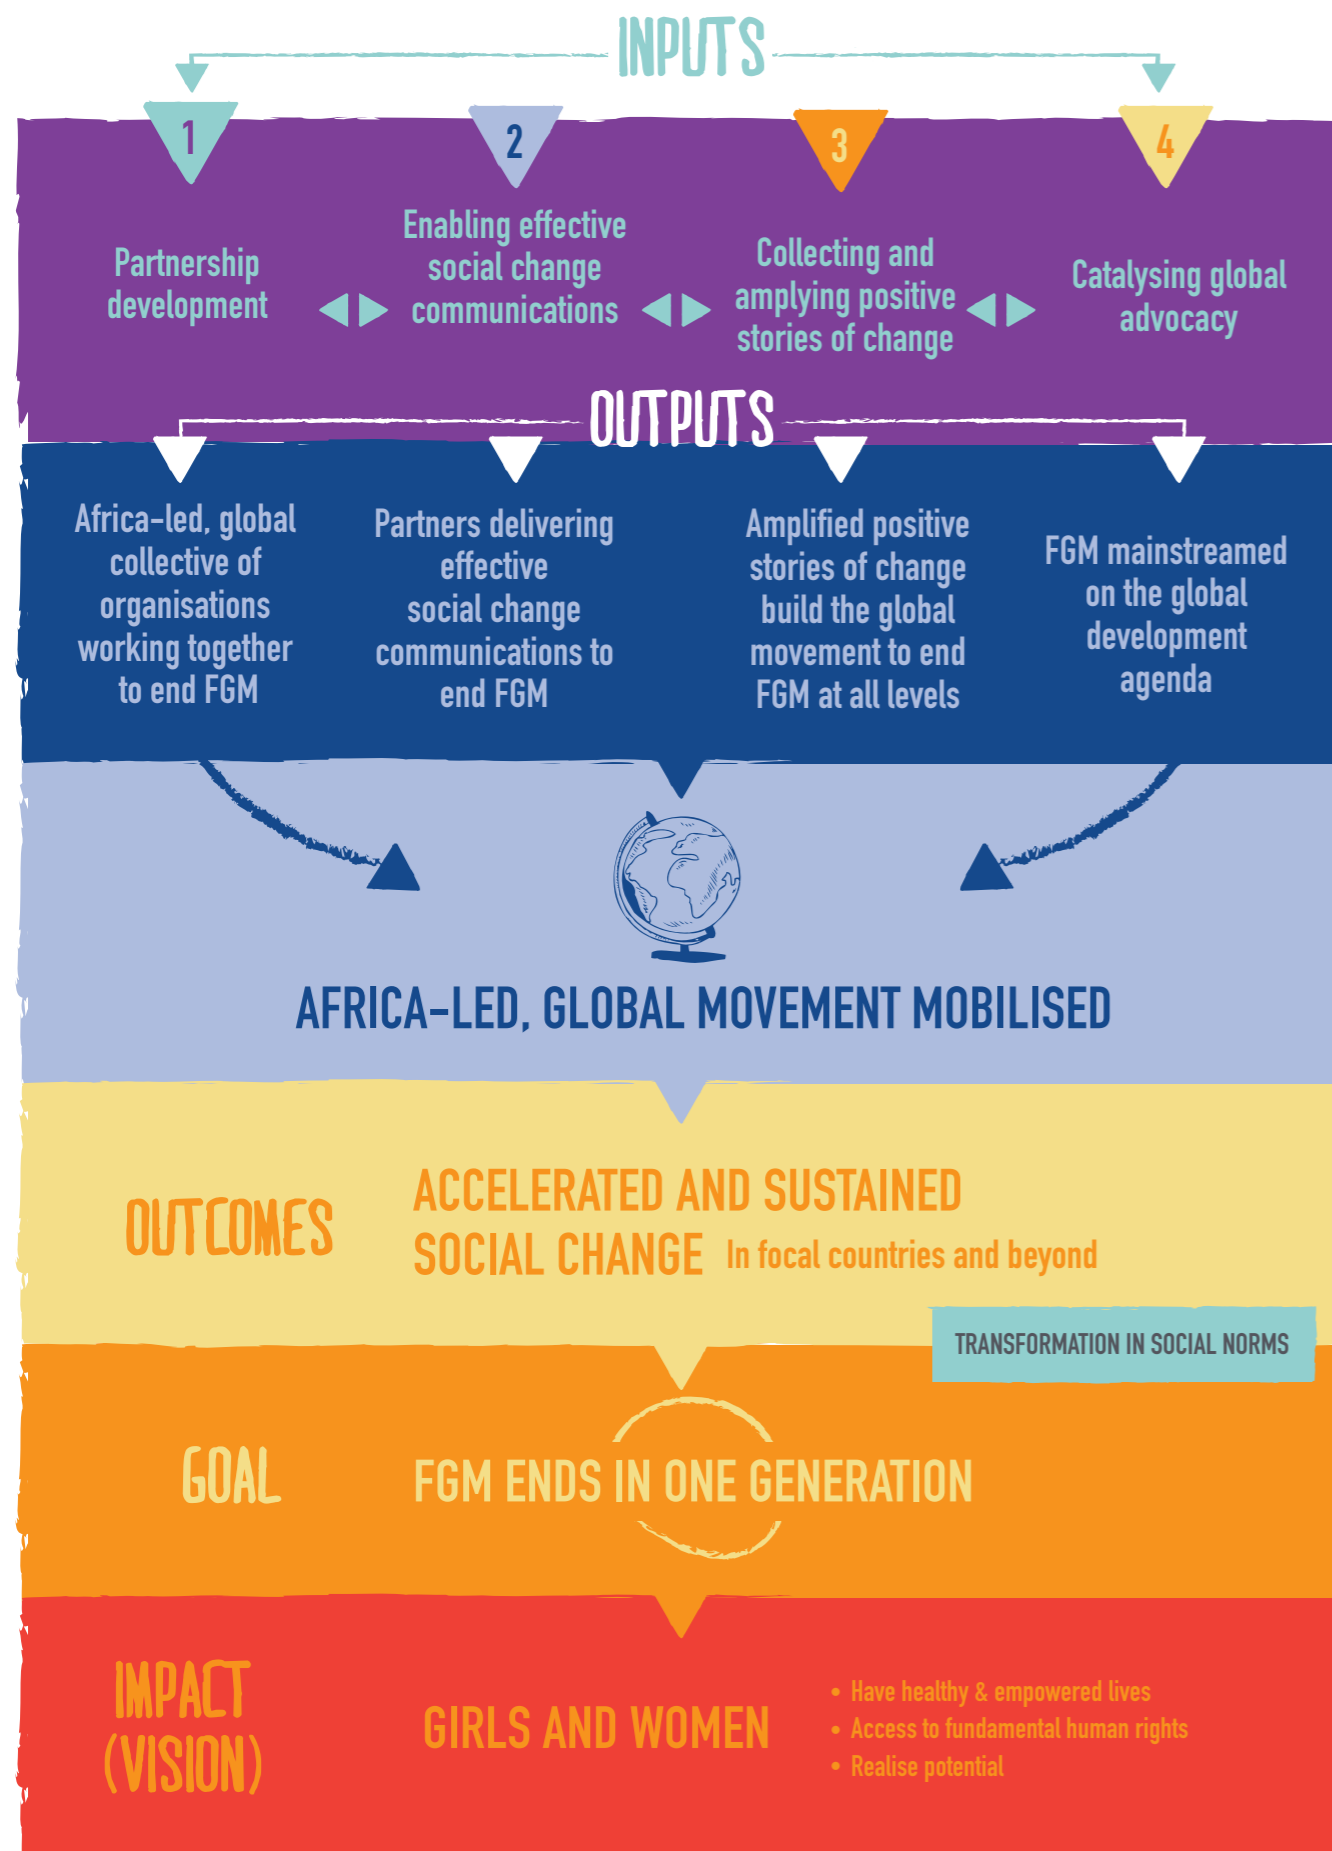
INPUTS

1
Partnership development

2
Enabling effective social change communications

3
Collecting and amplying positive stories of change

4
Catalysing global advocacy

OUTPUTS

Africa-led, global collective of organisations working together to end FGM

Partners delivering effective social change communications to end FGM

Amplified positive stories of change build the global movement to end FGM at all levels

FGM mainstreamed on the global development agenda

AFRICA-LED, GLOBAL MOVEMENT MOBILISED

OUTCOMES

ACCELERATED AND SUSTAINED SOCIAL CHANGE In focal countries and beyond

TRANSFORMATION IN SOCIAL NORMS

GOAL

FGM ENDS IN ONE GENERATION

IMPACT (VISION)

GIRLS AND WOMEN

• Have healthy & empowered lives
• Access to fundamental human rights
• Realise potential